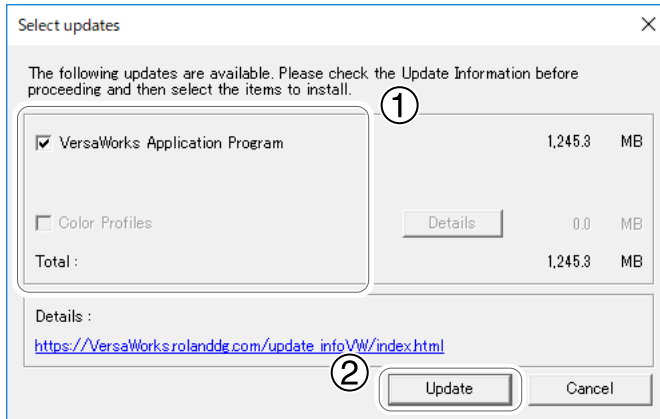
Select updates

The following updates are available. Please check the Update Information before proceeding and then select the items to install.

①

VersaWorks Application Program 1,245.3 MB

Color Profiles Details 0.0 MB

Total : 1,245.3 MB

Details :

https://VersaWorks.rolanddg.com/update_infoVW/index.html

②

Update

Cancel